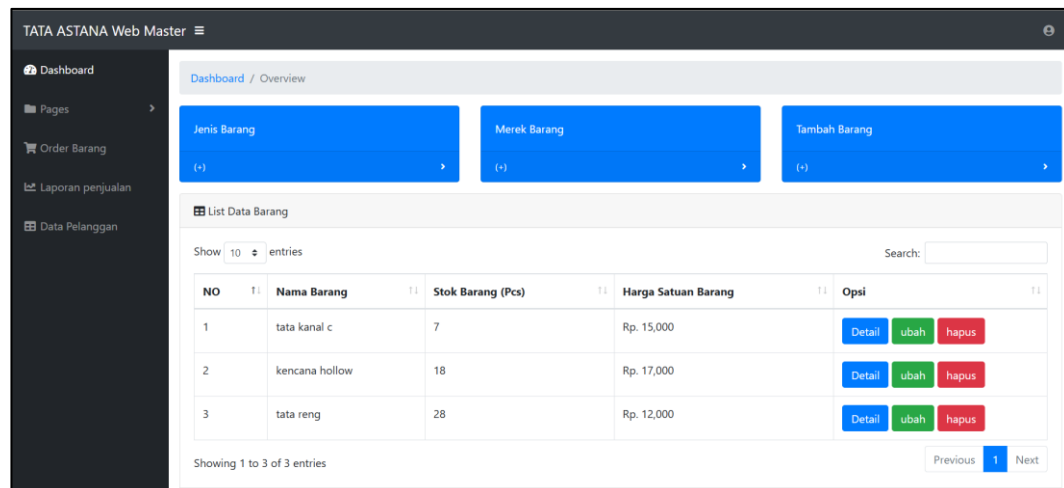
TATA ASTANA Web Master ≡

Dashboard
Pages
Order Barang
Laporan penjualan
Data Pelanggan

Dashboard / Overview

Jenis Barang
(+)

Merek Barang
(+)

Tambah Barang
(+)

List Data Barang

Show 10 entries

Search:

| NO | Nama Barang | Stok Barang (Pcs) | Harga Satuan Barang | Opsi |
|---|---|---|---|---|
| 1 | tata kanal c | 7 | Rp. 15,000 | Detail ubah hapus |
| 2 | kencana hollow | 18 | Rp. 17,000 | Detail ubah hapus |
| 3 | tata reng | 28 | Rp. 12,000 | Detail ubah hapus |

Showing 1 to 3 of 3 entries

Previous 1 Next